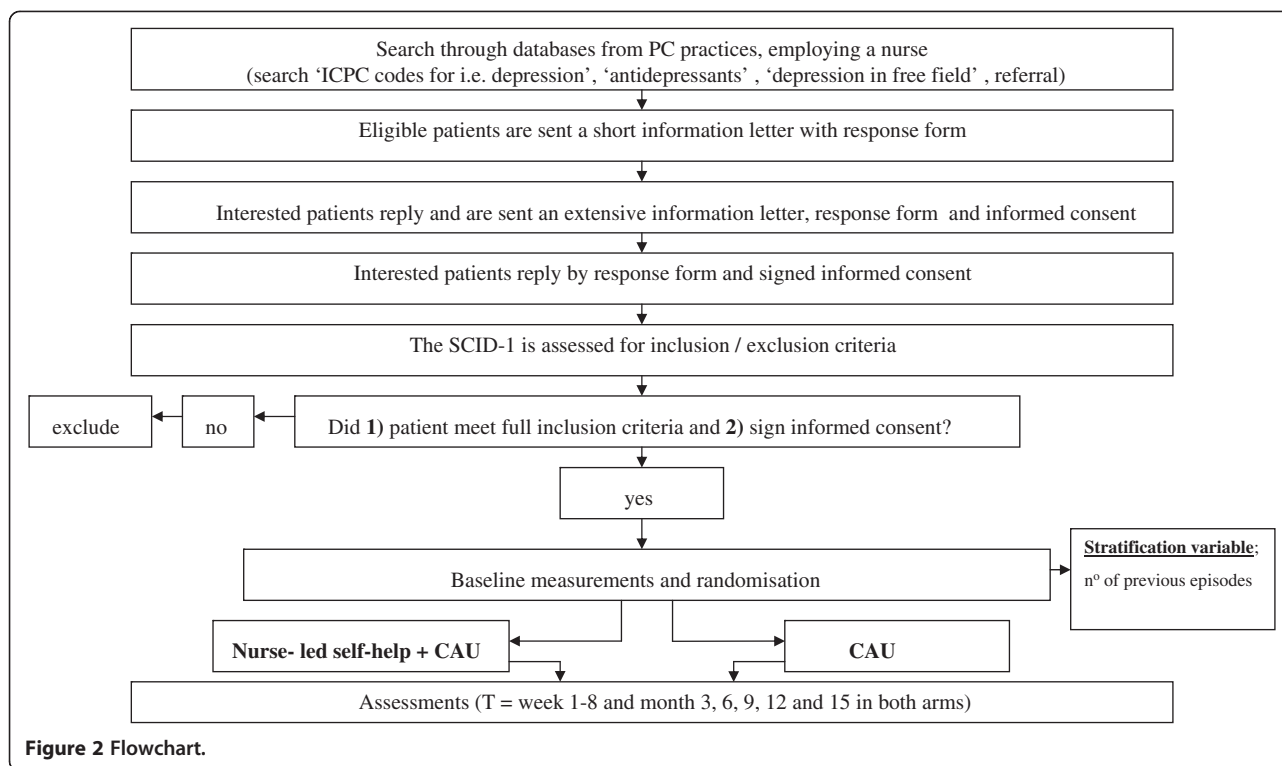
Search through databases from PC practices, employing a nurse (search 'ICPC codes for i.e. depression', 'antidepressants' , 'depression in free field' , referral)

Eligible patients are sent a short information letter with response form

Interested patients reply and are sent an extensive information letter, response form and informed consent

Interested patients reply by response form and signed informed consent

The SCID-1 is assessed for inclusion / exclusion criteria

exclude

no

Did **1)** patient meet full inclusion criteria and **2)** sign informed consent?

yes

Baseline measurements and randomisation

**Stratification variable**;

nº of previous episodes

**Nurse- led self-help + CAU**

**CAU**

Assessments (T = week 1-8 and month 3, 6, 9, 12 and 15 in both arms)

**Figure 2** Flowchart.